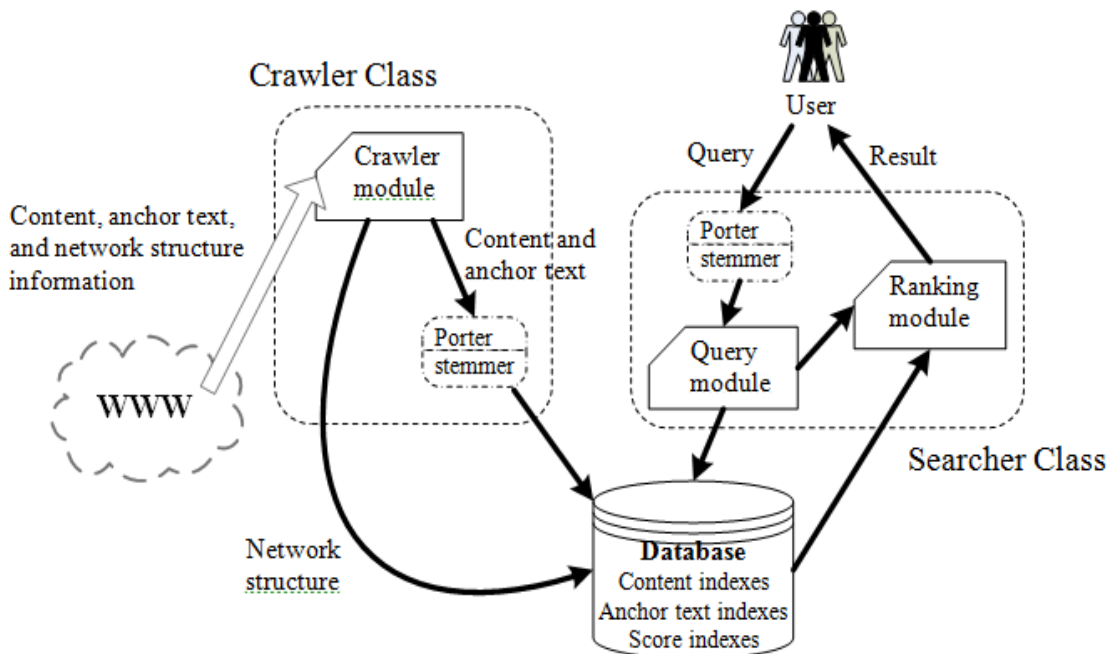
Crawler Class

User

Query

Result

Crawler module

Content, anchor text, and network structure information

Content and anchor text

Porter stemmer

Porter stemmer

Ranking module

Query module

WWW

Searcher Class

Network structure

Database
Content indexes
Anchor text indexes
Score indexes